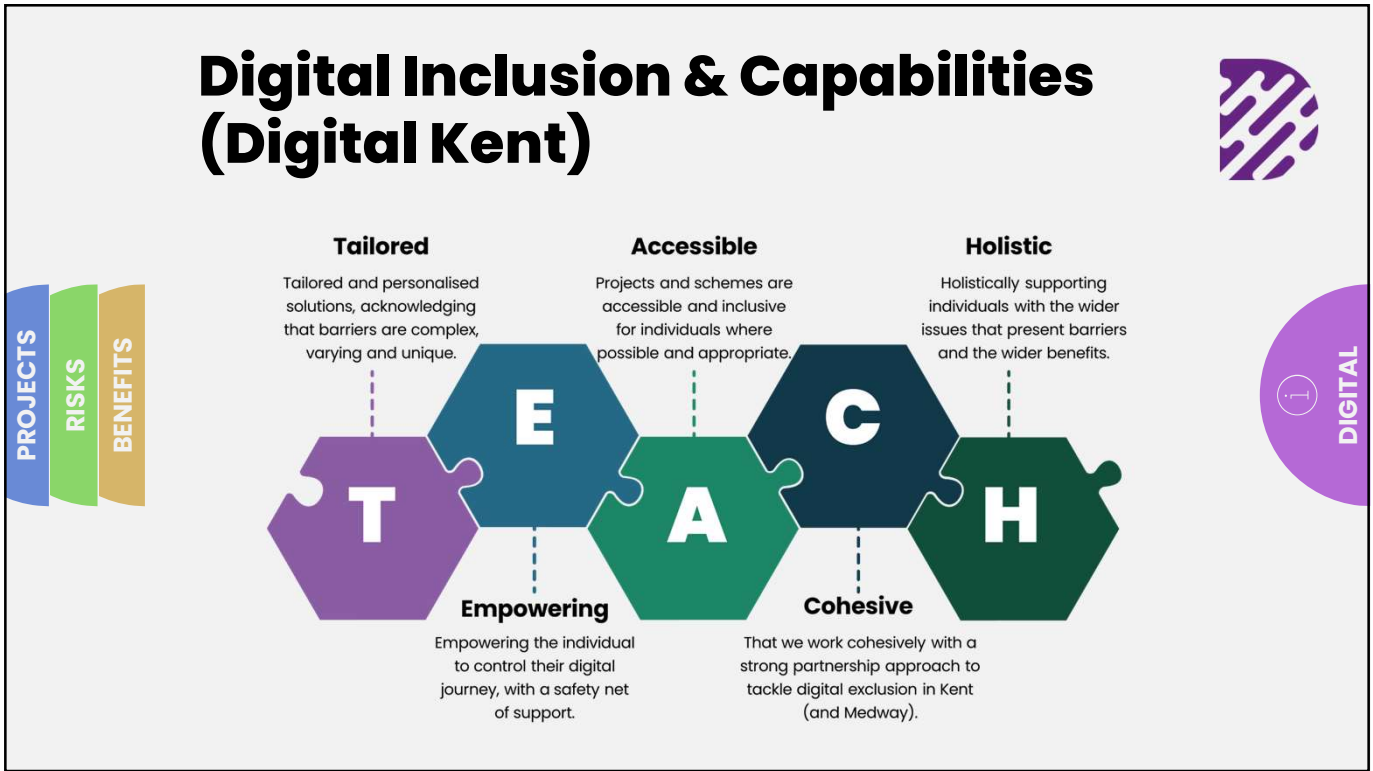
Digital Inclusion & Capabilities (Digital Kent)

PROJECTS

RISKS

BENEFITS

Tailored

Tailored and personalised solutions, acknowledging that barriers are complex, varying and unique.

Accessible

Projects and schemes are accessible and inclusive for individuals where possible and appropriate.

Holistic

Holistically supporting individuals with the wider issues that present barriers and the wider benefits.

DIGITAL

T

E

A

C

H

Empowering

Empowering the individual to control their digital journey, with a safety net of support.

Cohesive

That we work cohesively with a strong partnership approach to tackle digital exclusion in Kent (and Medway).